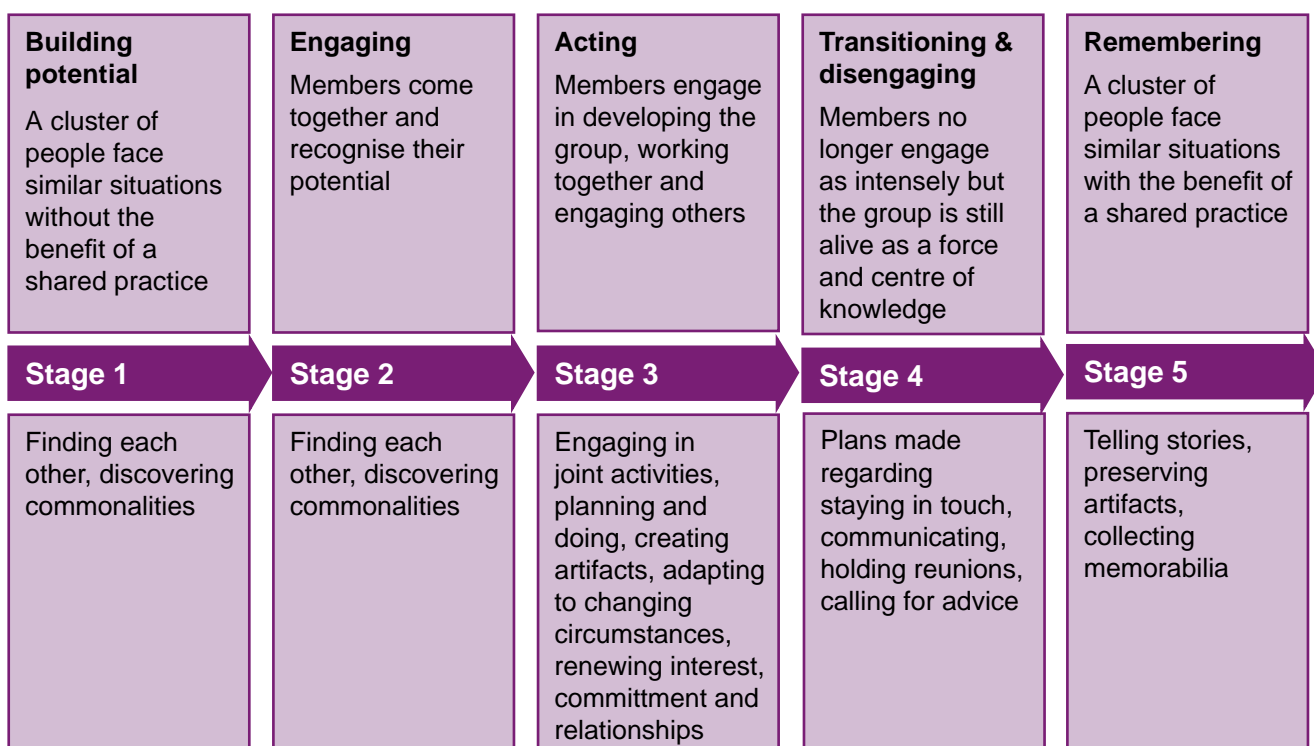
Building potential

A cluster of people face similar situations without the benefit of a shared practice

Stage 1

Finding each other, discovering commonalities

Engaging

Members come together and recognise their potential

Stage 2

Finding each other, discovering commonalities

Acting

Members engage in developing the group, working together and engaging others

Stage 3

Engaging in joint activities, planning and doing, creating artifacts, adapting to changing circumstances, renewing interest, committment and relationships

Transitioning & disengaging

Members no longer engage as intensely but the group is still alive as a force and centre of knowledge

Stage 4

Plans made regarding staying in touch, communicating, holding reunions, calling for advice

Remembering

A cluster of people face similar situations with the benefit of a shared practice

Stage 5

Telling stories, preserving artifacts, collecting memorabilia